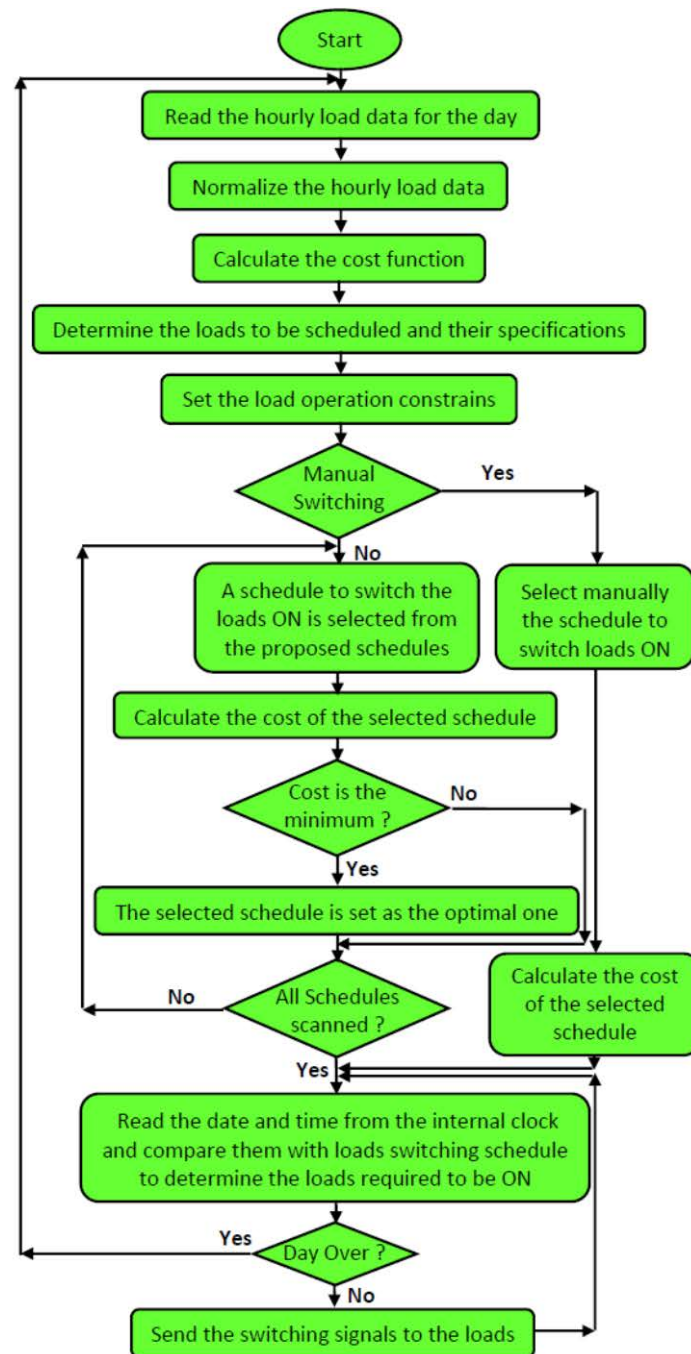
Start

Read the hourly load data for the day

Normalize the hourly load data

Calculate the cost function

Determine the loads to be scheduled and their specifications

Set the load operation constrains

Manual Switching

Yes

No

A schedule to switch the loads ON is selected from the proposed schedules

Select manually the schedule to switch loads ON

Calculate the cost of the selected schedule

Cost is the minimum ?

No

Yes

The selected schedule is set as the optimal one

No

All Schedules scanned ?

Calculate the cost of the selected schedule

Yes

Read the date and time from the internal clock and compare them with loads switching schedule to determine the loads required to be ON

Yes

Day Over ?

No

Send the switching signals to the loads